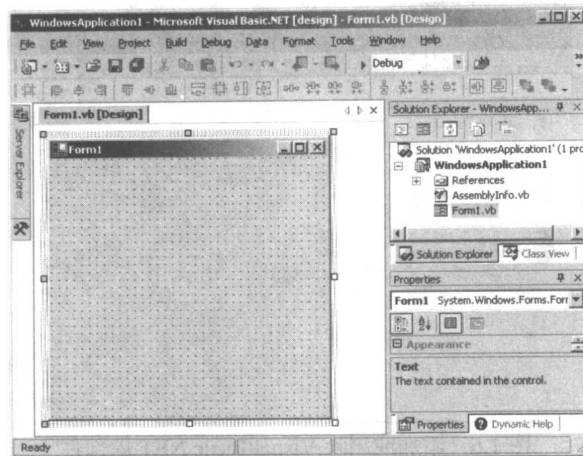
WindowsApplication1 - Microsoft Visual Basic.NET [design] - Form1.vb [Design]

File Edit View Project Build Debug Data Format Tools Window Help

Debug

Server Explorer

Form1.vb [Design]

Form1

Solution Explorer - WindowsApp...

Solution 'WindowsApplication1' (1 pro

WindowsApplication1

References

AssemblyInfo.vb

Form1.vb

Solution Explorer

Class View

Properties

Form1 System.Windows.Forms.Forr

Appearance

Text

The text contained in the control.

Properties

Dynamic Help

Ready